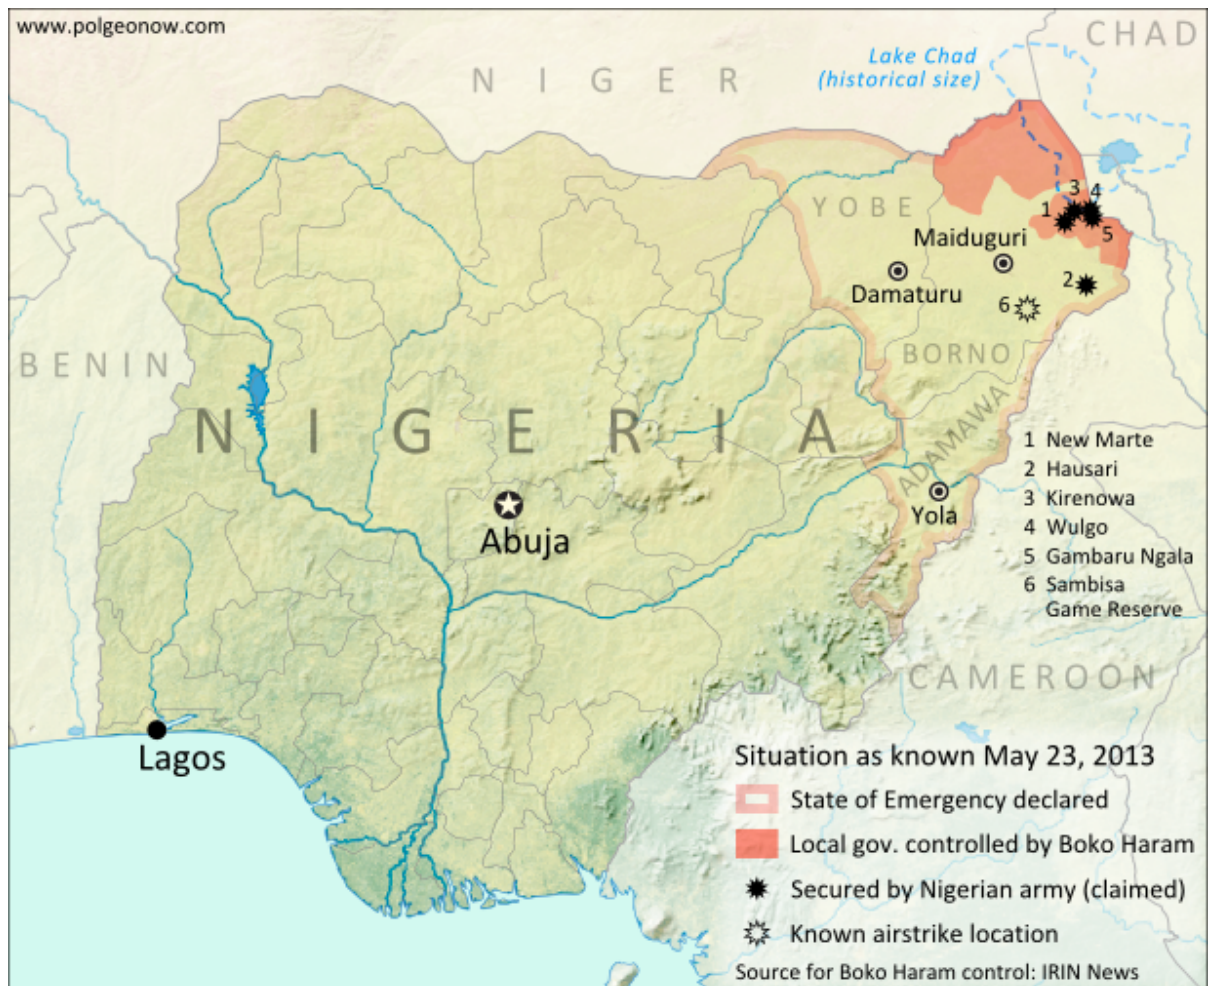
www.polgeonow.com

NIGER

CHAD

Lake Chad (historical size)

BENIN

NIGERIA

YOBE

Maiduguri

Damaturu

BORNO

ADAMAWA

Yola

Abuja

Lagos

CAMEROON

1 2 3 4 5 6

1 New Marte
2 Hausari
3 Kirenowa
4 Wulgo
5 Gambaru Ngala
6 Sambisa Game Reserve

Situation as known May 23, 2013
State of Emergency declared
Local gov. controlled by Boko Haram
Secured by Nigerian army (claimed)
Known airstrike location
Source for Boko Haram control: IRIN News